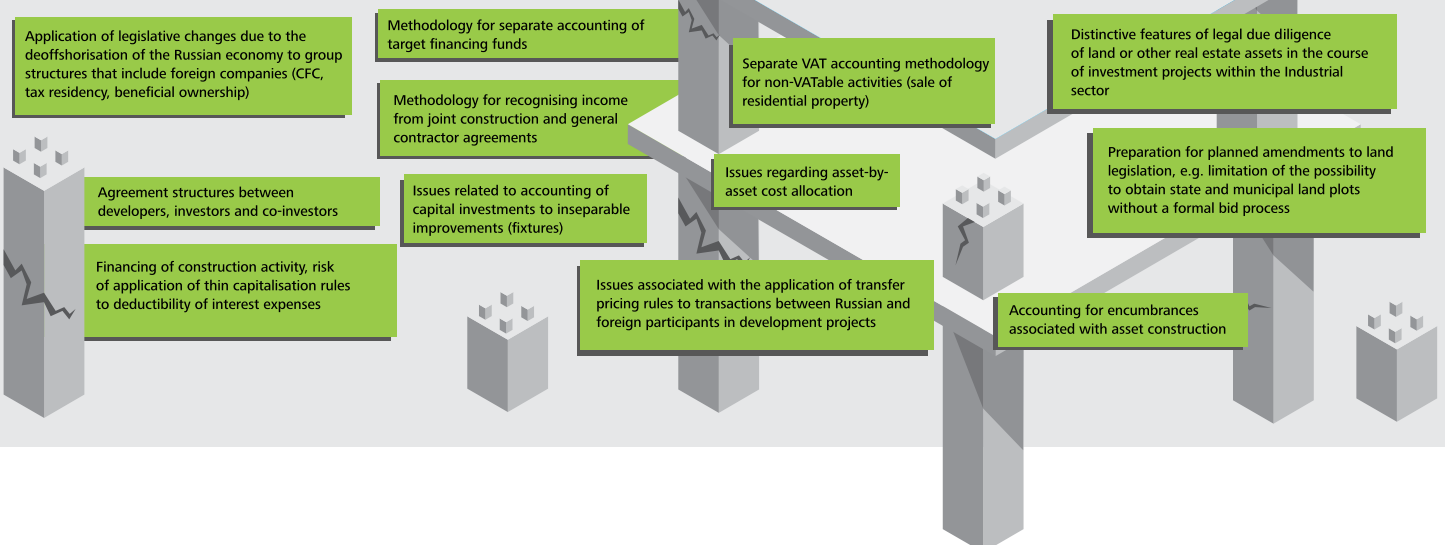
Application of legislative changes due to the deoffshorisation of the Russian economy to group structures that include foreign companies (CFC, tax residency, beneficial ownership)

Methodology for separate accounting of target financing funds

Methodology for recognising income from joint construction and general contractor agreements

Separate VAT accounting methodology for non-VATable activities (sale of residential property)

Distinctive features of legal due diligence of land or other real estate assets in the course of investment projects within the Industrial sector

Preparation for planned amendments to land legislation, e.g. limitation of the possibility to obtain state and municipal land plots without a formal bid process

Issues regarding asset-by-asset cost allocation

Agreement structures between developers, investors and co-investors

Issues related to accounting of capital investments to inseparable improvements (fixtures)

Financing of construction activity, risk of application of thin capitalisation rules to deductibility of interest expenses

Issues associated with the application of transfer pricing rules to transactions between Russian and foreign participants in development projects

Accounting for encumbrances associated with asset construction